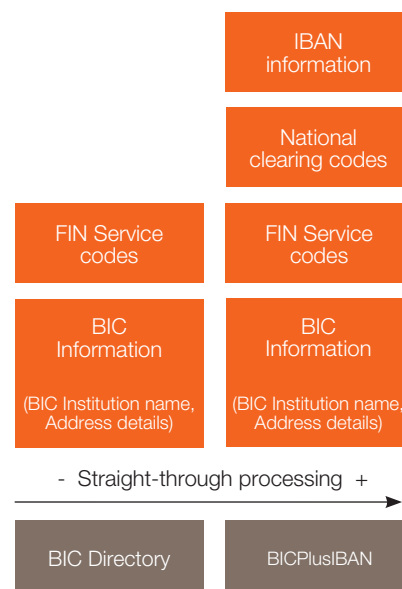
IBAN information

National clearing codes

FIN Service codes

FIN Service codes

BIC Information

(BIC Institution name, Address details)

BIC Information

(BIC Institution name, Address details)

- Straight-through processing +

BIC Directory

BICPlusIBAN